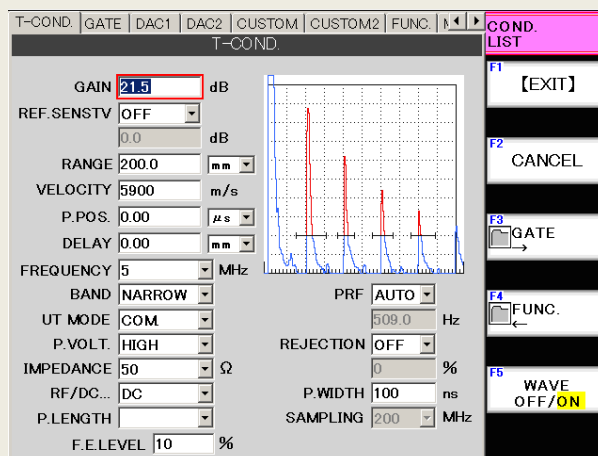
T-COND. | GATE | DAC1 | DAC2 | CUSTOM | CUSTOM2 | FUNC. | M

T-COND.

GAIN 21.5 dB
REF.SENSTV OFF
0.0 dB
RANGE 200.0 mm
VELOCITY 5900 m/s
P.POS. 0.00 μs
DELAY 0.00 mm
FREQUENCY 5 MHz
BAND NARROW
UT MODE COM.
P.VOLT. HIGH
IMPEDANCE 50 Ω
RF/DC... DC
P.LENGTH
F.E.LEVEL 10 %

PRF AUTO
509.0 Hz
REJECTION OFF
0 %
P.WIDTH 100 ns
SAMPLING 200 MHz

COND. LIST

F1
【EXIT】

F2
CANCEL

F3
GATE

F4
FUNC.

F5
WAVE OFF/ON